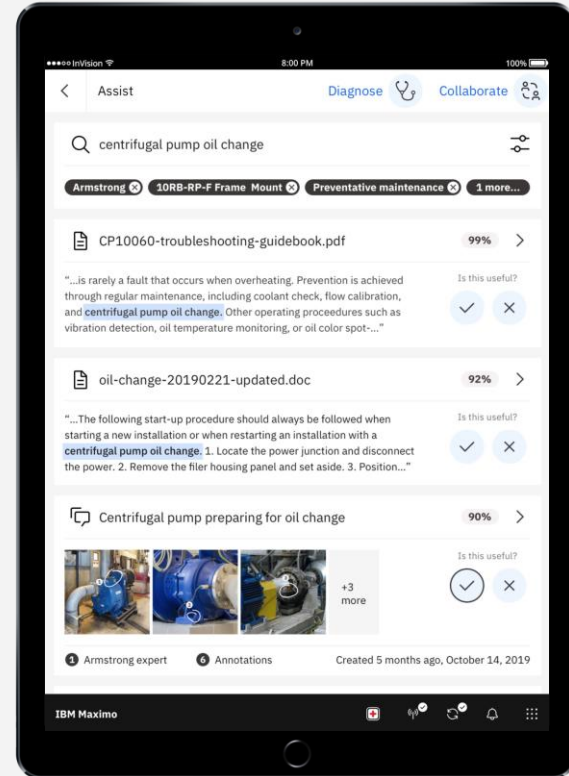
●●●●○ InVision 8:00 PM 100%

Assist

Diagnose

Collaborate

centrifugal pump oil change

Armstrong

10RB-RP-F Frame Mount

Preventative maintenance

1 more...

CP10060-troubleshooting-guidebook.pdf

99%

"...is rarely a fault that occurs when overheating. Prevention is achieved through regular maintenance, including coolant check, flow calibration, and centrifugal pump oil change. Other operating proceedures such as vibration detection, oil temperature monitoring, or oil color spot-..."

Is this useful?

oil-change-20190221-updated.doc

92%

"...The following start-up procedure should always be followed when starting a new installation or when restarting an installation with a centrifugal pump oil change. 1. Locate the power junction and disconnect the power. 2. Remove the filer housing panel and set aside. 3. Position..."

Is this useful?

Centrifugal pump preparing for oil change

90%

+3 more

Is this useful?

1 Armstrong expert

6 Annotations

Created 5 months ago, October 14, 2019

IBM Maximo